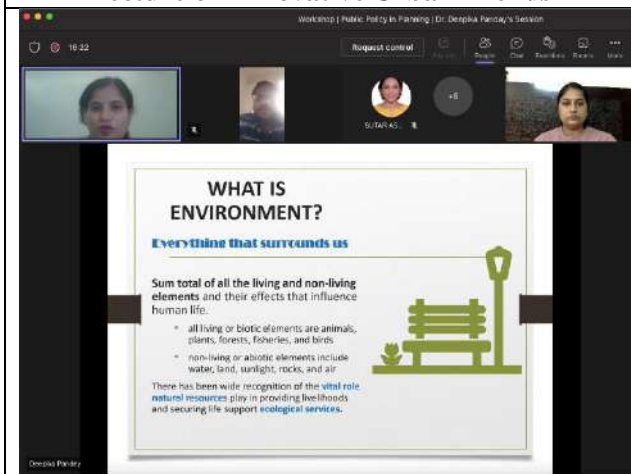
Workshop | Public Policy in Planning | Dr. Deepika Pandey's Session

16:22

Request control

People Chat Reactions Rooms More

SUTAR AS...

+6

WHAT IS ENVIRONMENT?

Everything that surrounds us

Sum total of all the living and non-living elements and their effects that influence human life.

• all living or biotic elements are animals, plants, forests, fisheries, and birds

• non-living or abiotic elements include water, land, sunlight, rocks, and air

There has been wide recognition of the vital role natural resources play in providing livelihoods and securing life support ecological services.

Deepika Pandey